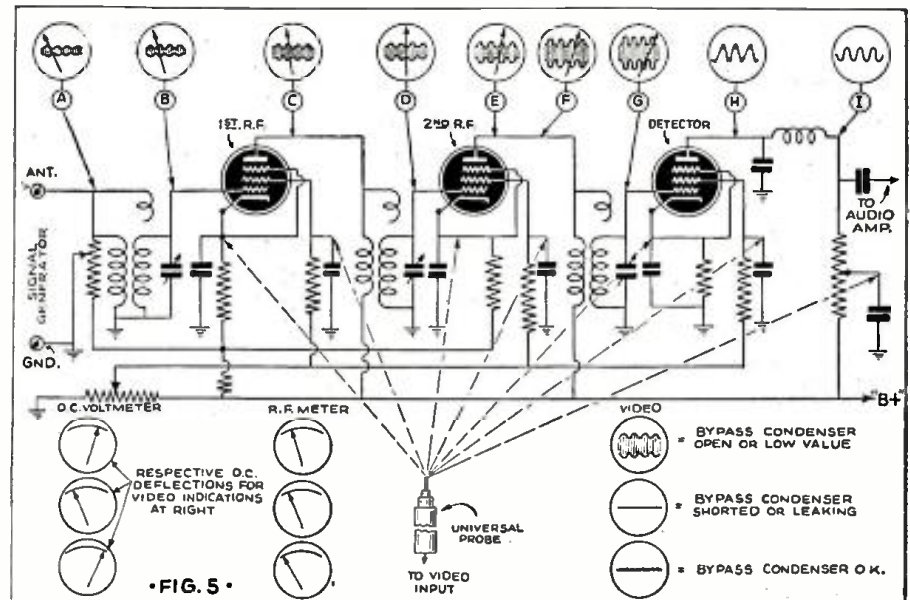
A B C D E F G H I

1ST. R.F.

2ND R.F.

DETECTOR

ANT.

SIGNAL GENERATOR

GND.

TO AUDIO AMP.

B+

D.C. VOLTMETER

R.F. METER

VIDEO

RESPECTIVE D.C. DEFLECTIONS FOR VIDEO INDICATIONS AT RIGHT

= BYPASS CONDENSER OPEN OR LOW VALUE

= BYPASS CONDENSER SHORTED OR LEAKING

= BYPASS CONDENSER O.K.

UNIVERSAL PROBE

TO VIDEO INPUT

•FIG. 5•